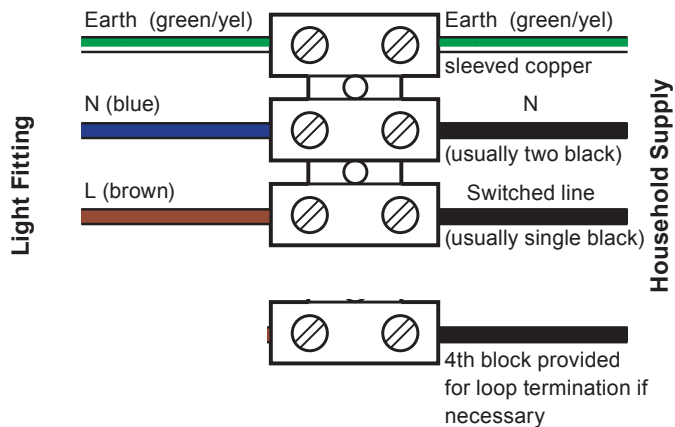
Light Fitting

Earth (green/yel)

N (blue)

L (brown)

Earth (green/yel)

sleeved copper

N

(usually two black)

Switched line

(usually single black)

4th block provided for loop termination if necessary

Household Supply